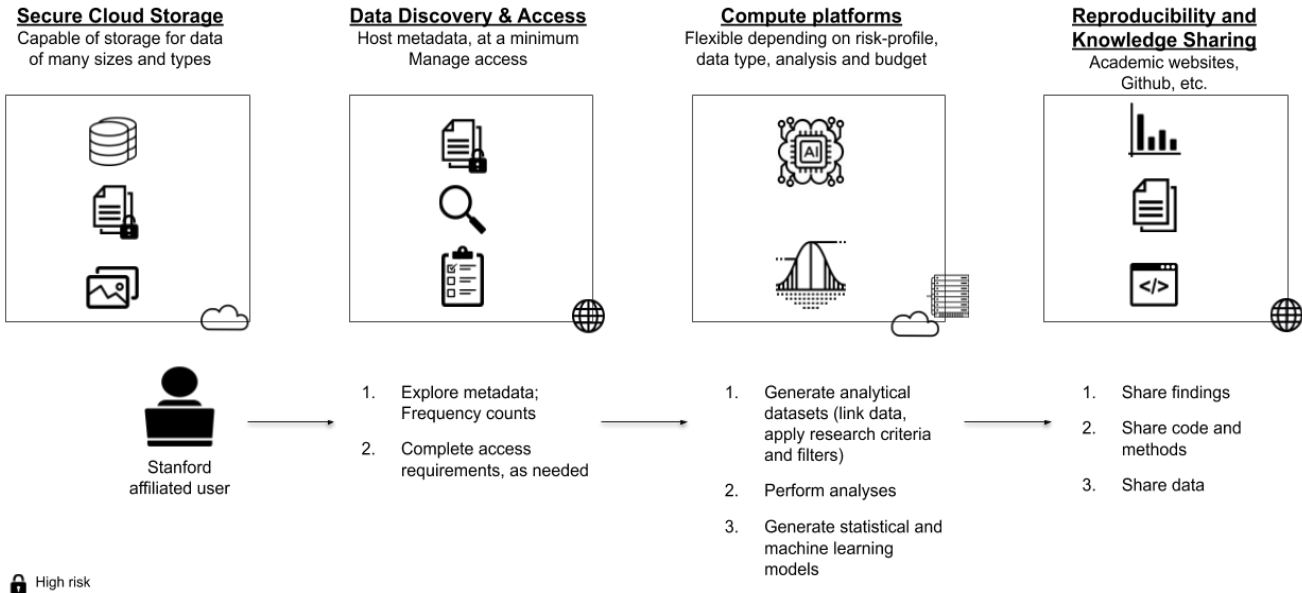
Secure Cloud Storage
Capable of storage for data of many sizes and types

Data Discovery & Access
Host metadata, at a minimum
Manage access

Compute platforms
Flexible depending on risk-profile, data type, analysis and budget

Reproducibility and Knowledge Sharing
Academic websites, Github, etc.

AI

</>

Stanford affiliated user

1. Explore metadata; Frequency counts
2. Complete access requirements, as needed

1. Generate analytical datasets (link data, apply research criteria and filters)
2. Perform analyses
3. Generate statistical and machine learning models

1. Share findings
2. Share code and methods
3. Share data

High risk